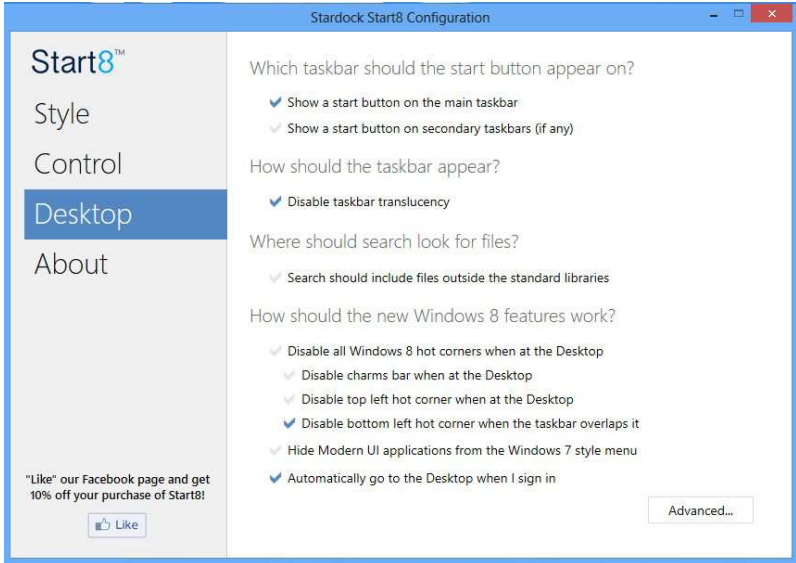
Stardock Start8 Configuration

Start8™

Style

Control

Desktop

About

"Like" our Facebook page and get 10% off your purchase of Start8!

Like

Which taskbar should the start button appear on?

Show a start button on the main taskbar

Show a start button on secondary taskbars (if any)

How should the taskbar appear?

Disable taskbar translucency

Where should search look for files?

Search should include files outside the standard libraries

How should the new Windows 8 features work?

Disable all Windows 8 hot corners when at the Desktop

Disable charms bar when at the Desktop

Disable top left hot corner when at the Desktop

Disable bottom left hot corner when the taskbar overlaps it

Hide Modern UI applications from the Windows 7 style menu

Automatically go to the Desktop when I sign in

Advanced...